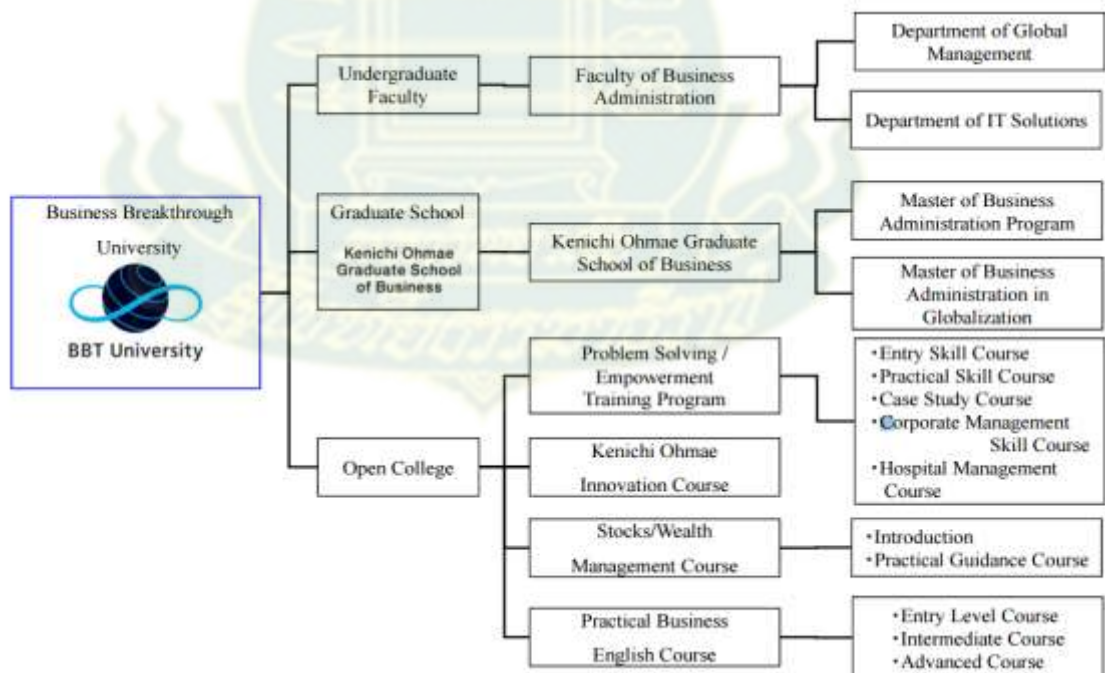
Business Breakthrough University

BBT University

Undergraduate Faculty

Faculty of Business Administration

Department of Global Management

Department of IT Solutions

Graduate School

Kenichi Ohmae Graduate School of Business

Kenichi Ohmae Graduate School of Business

Master of Business Administration Program

Master of Business Administration in Globalization

Open College

Problem Solving / Empowerment Training Program

・Entry Skill Course
・Practical Skill Course
・Case Study Course
・Corporate Management Skill Course
・Hospital Management Course

Kenichi Ohmae Innovation Course

Stocks/Wealth Management Course

・Introduction
・Practical Guidance Course

Practical Business English Course

・Entry Level Course
・Intermediate Course
・Advanced Course